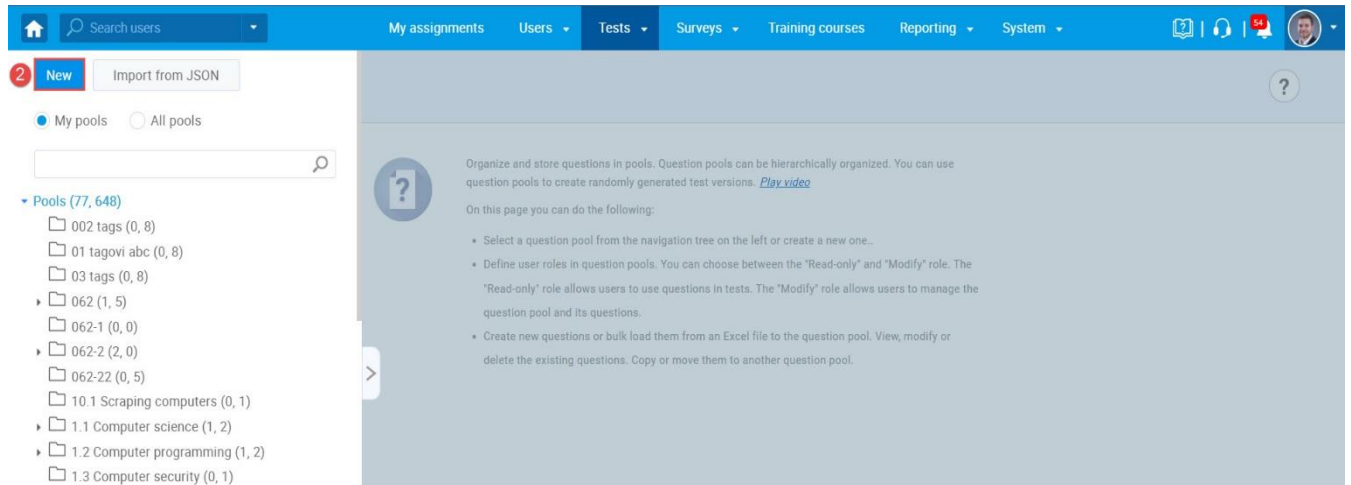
Search users

My assignments Users Tests Surveys Training courses Reporting System

54

2

New

Import from JSON

My pools All pools

Pools (77, 648)
002 tags (0, 8)
01 tagovi abc (0, 8)
03 tags (0, 8)
062 (1, 5)
062-1 (0, 0)
062-2 (2, 0)
062-22 (0, 5)
10.1 Scraping computers (0, 1)
1.1 Computer science (1, 2)
1.2 Computer programming (1, 2)
1.3 Computer security (0, 1)

?

Organize and store questions in pools. Question pools can be hierarchically organized. You can use question pools to create randomly generated test versions. Play video

On this page you can do the following:

- Select a question pool from the navigation tree on the left or create a new one..
- Define user roles in question pools. You can choose between the "Read-only" and "Modify" role. The "Read-only" role allows users to use questions in tests. The "Modify" role allows users to manage the question pool and its questions.
- Create new questions or bulk load them from an Excel file to the question pool. View, modify or delete the existing questions. Copy or move them to another question pool.